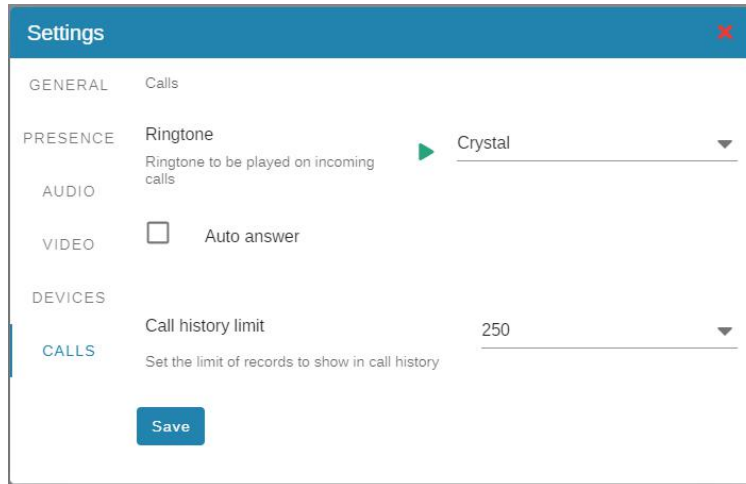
Settings

GENERAL

PRESENCE

AUDIO

VIDEO

DEVICES

CALLS

Calls

Ringtone

Ringtone to be played on incoming calls

Crystal

Auto answer

Call history limit

Set the limit of records to show in call history

250

Save